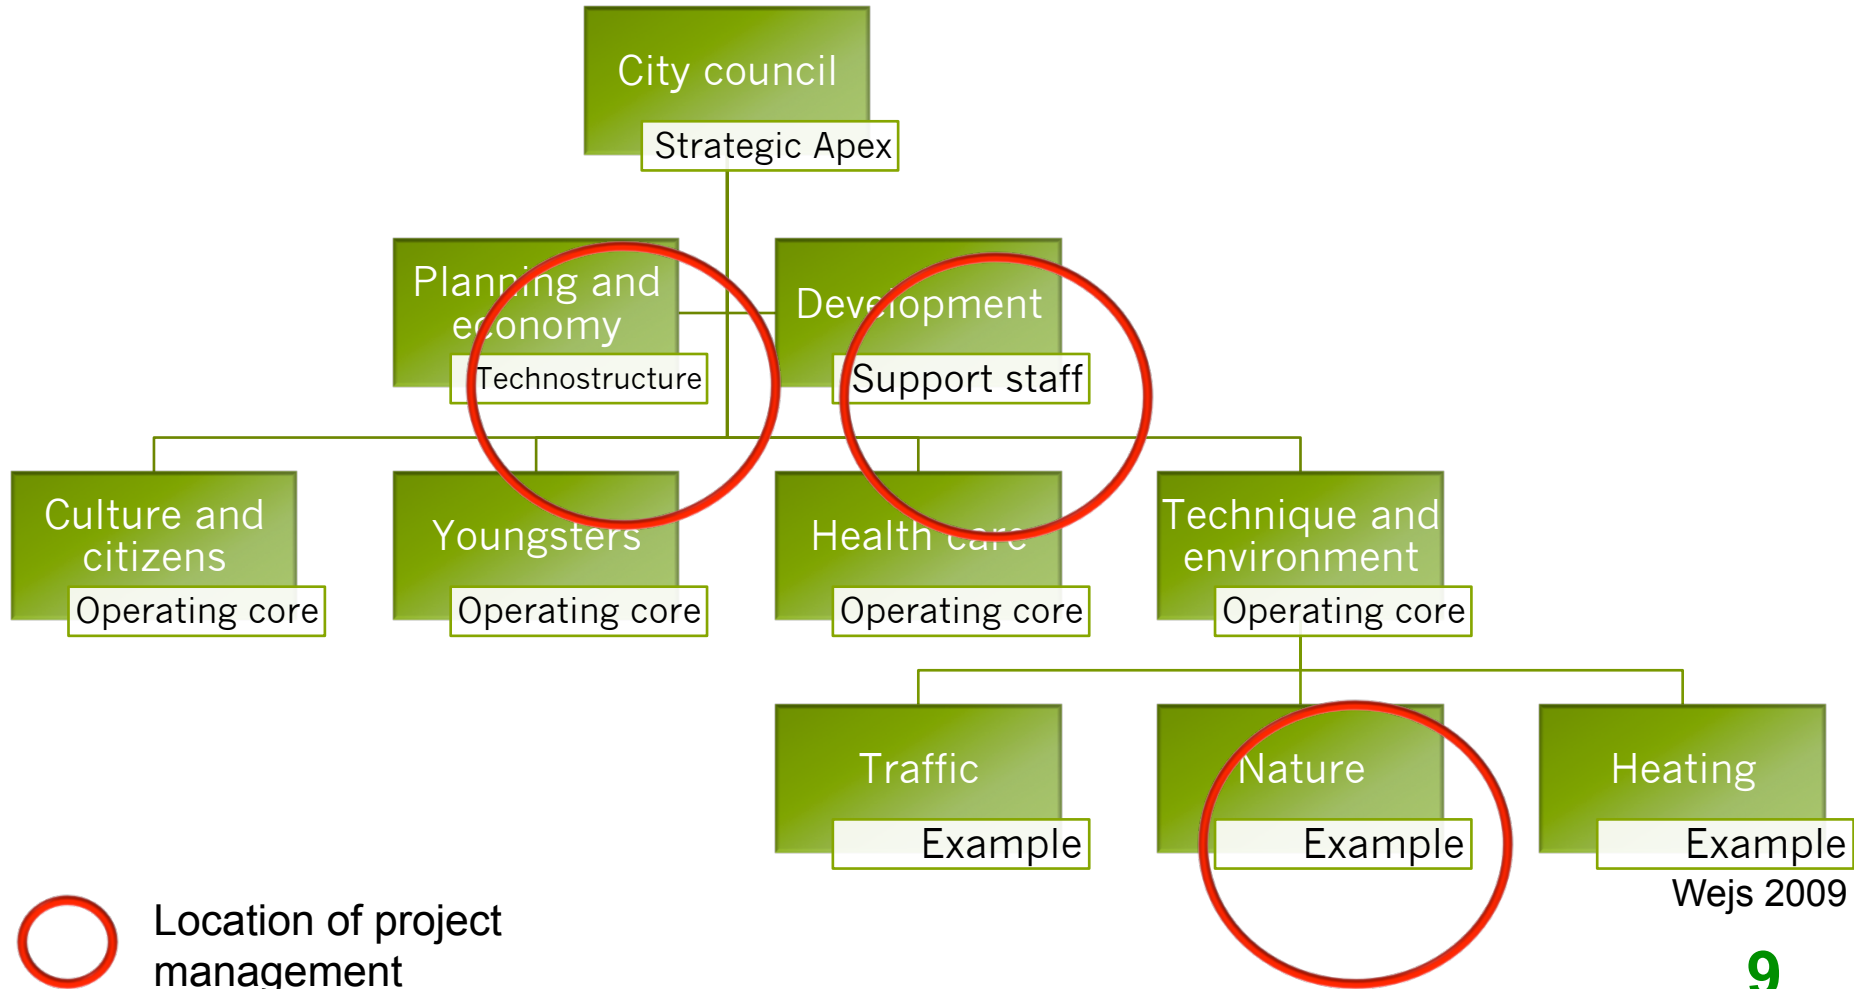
City council
Strategic Apex

Planning and economy
Technostructure

Development
Support staff

Culture and citizens
Operating core

Youngsters
Operating core

Health care
Operating core

Technique and environment
Operating core

Traffic
Example

Nature
Example

Heating
Example

Wejs 2009

Location of project management

9